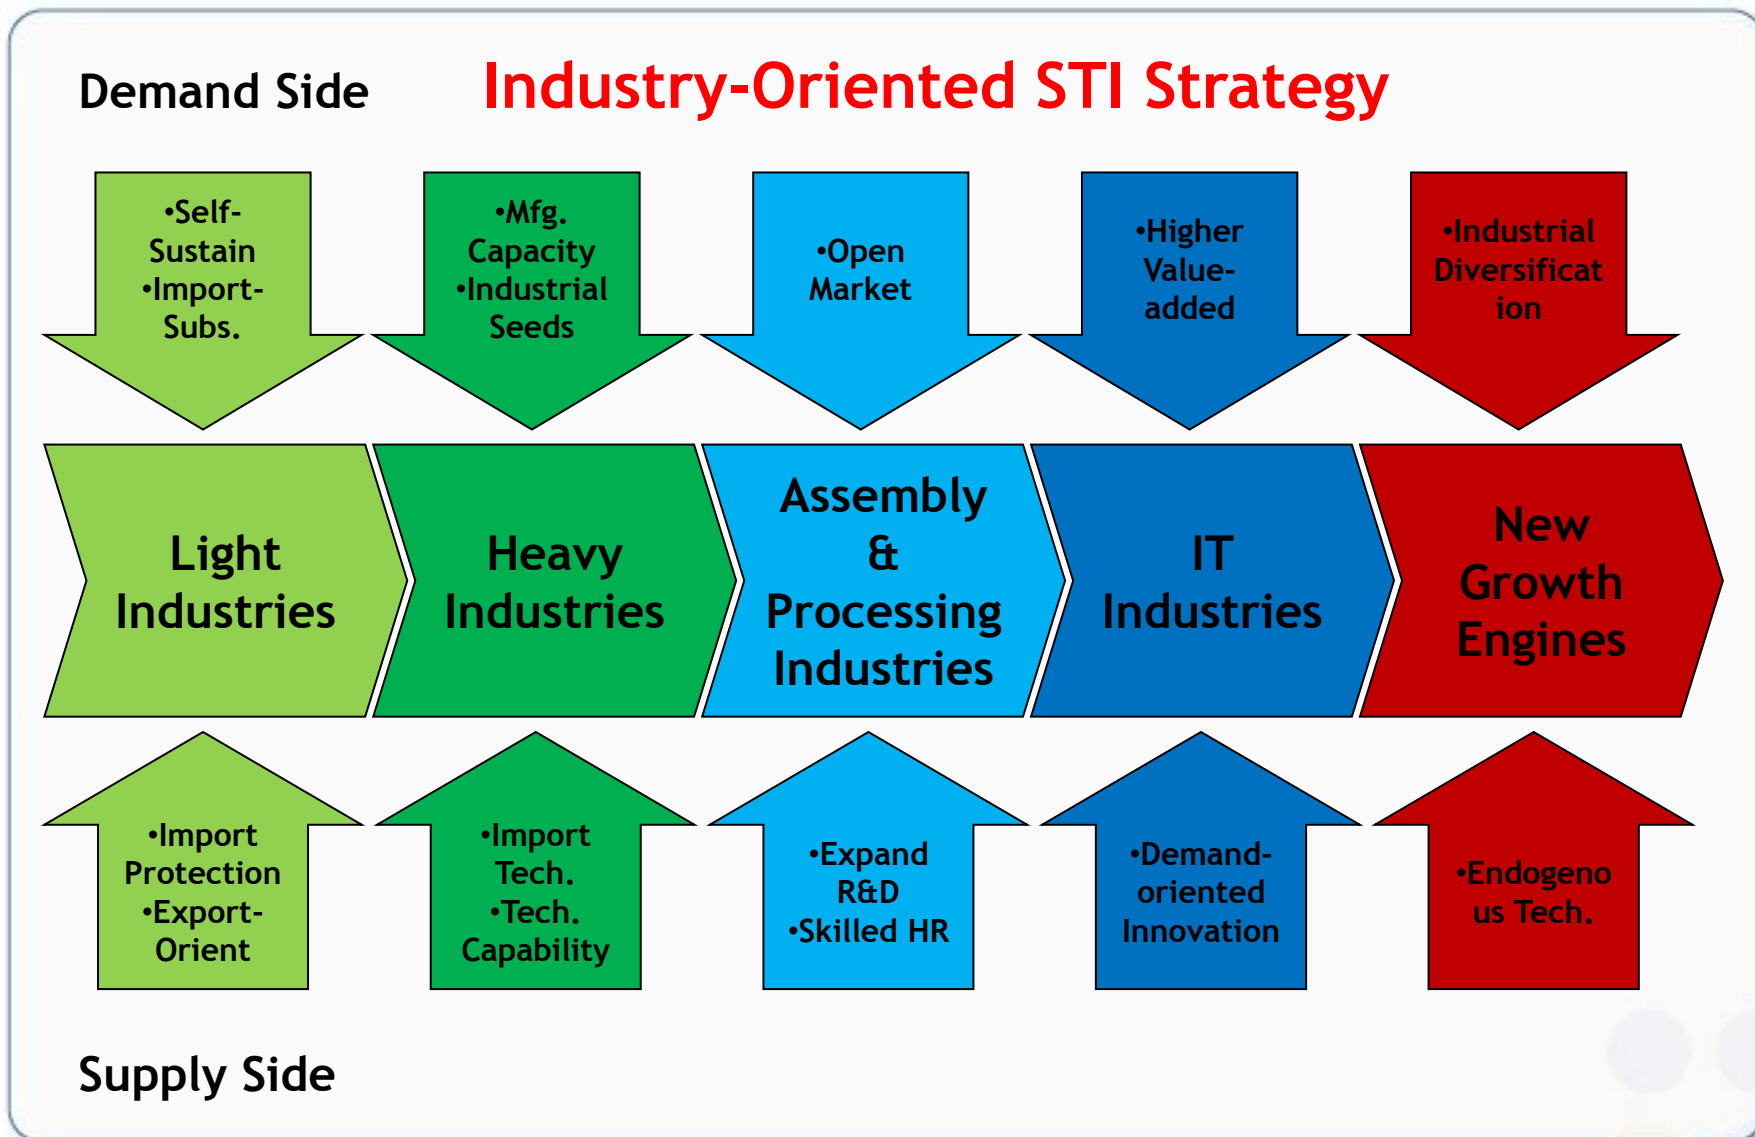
Demand Side

Industry-Oriented STI Strategy

•Self-Sustain
•Import-Subs.

•Mfg. Capacity
•Industrial Seeds

•Open Market

•Higher Value-added

•Industrial Diversification

Light Industries

Heavy Industries

Assembly & Processing Industries

IT Industries

New Growth Engines

•Import Protection
•Export-Orient

•Import Tech.
•Tech. Capability

•Expand R&D
•Skilled HR

•Demand-oriented Innovation

•Endogenous Tech.

Supply Side